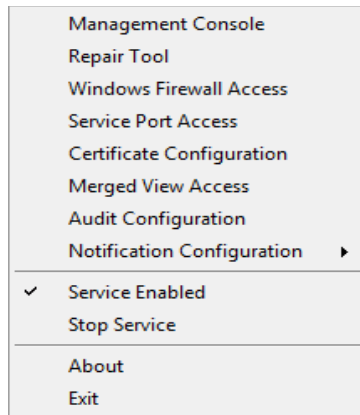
Management Console
Repair Tool
Windows Firewall Access
Service Port Access
Certificate Configuration
Merged View Access
Audit Configuration
Notification Configuration ▸

✓ Service Enabled
Stop Service

About
Exit